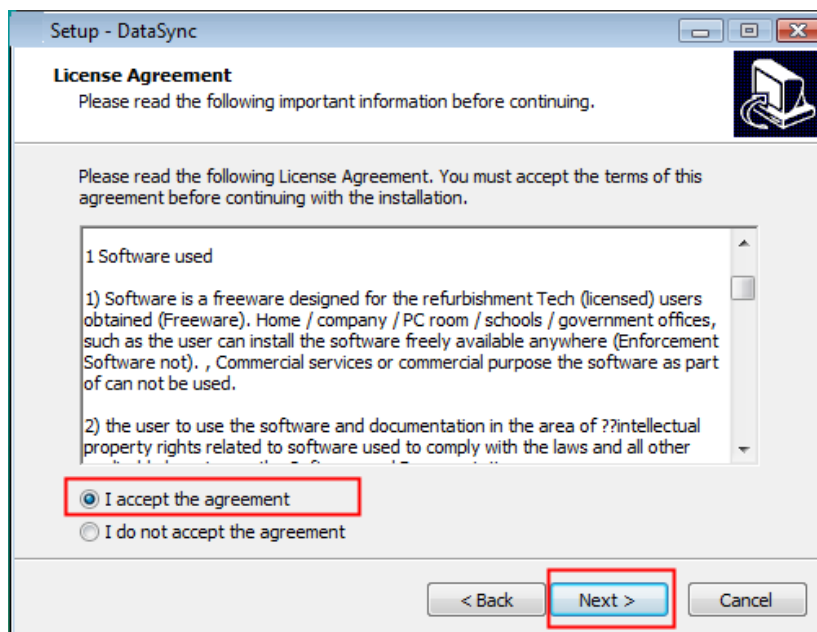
Setup - DataSync

License Agreement
Please read the following important information before continuing.

Please read the following License Agreement. You must accept the terms of this agreement before continuing with the installation.

1 Software used

1) Software is a freeware designed for the refurbishment Tech (licensed) users obtained (Freeware). Home / company / PC room / schools / government offices, such as the user can install the software freely available anywhere (Enforcement Software not). , Commercial services or commercial purpose the software as part of can not be used.

2) the user to use the software and documentation in the area of ??intellectual property rights related to software used to comply with the laws and all other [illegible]

I accept the agreement
I do not accept the agreement

< Back
Next >
Cancel